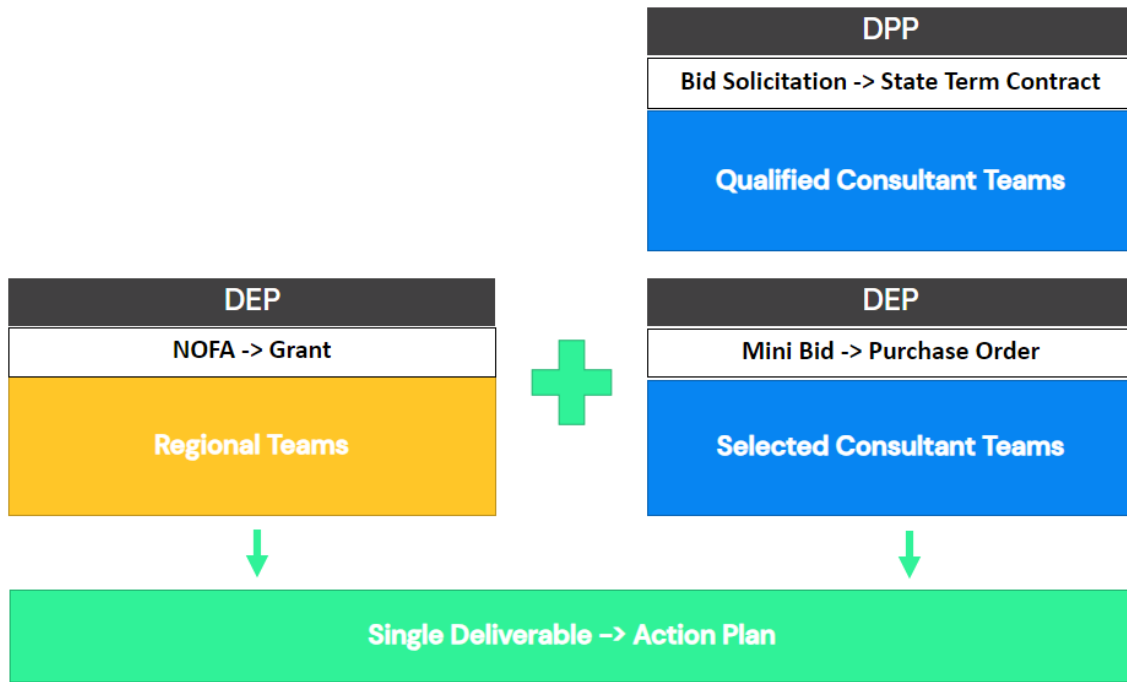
DPP

Bid Solicitation -> State Term Contract

Qualified Consultant Teams

DEP

NOFA -> Grant

Regional Teams

DEP

Mini Bid -> Purchase Order

Selected Consultant Teams

Single Deliverable -> Action Plan